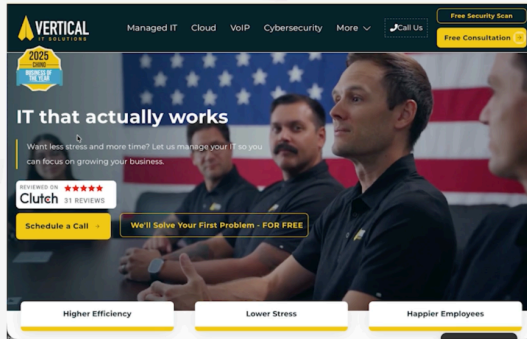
VERTICAL
IT SOLUTIONS

Managed IT Cloud VoIP Cybersecurity More

Call Us

Free Security Scan

Free Consultation

2025
CHINO
BUSINESS OF THE YEAR

IT that actually works

Want less stress and more time? Let us manage your IT so you can focus on growing your business.

REVIEWED ON
Clutch
31 REVIEWS

Schedule a Call

We'll Solve Your First Problem - FOR FREE

Higher Efficiency

Lower Stress

Happier Employees